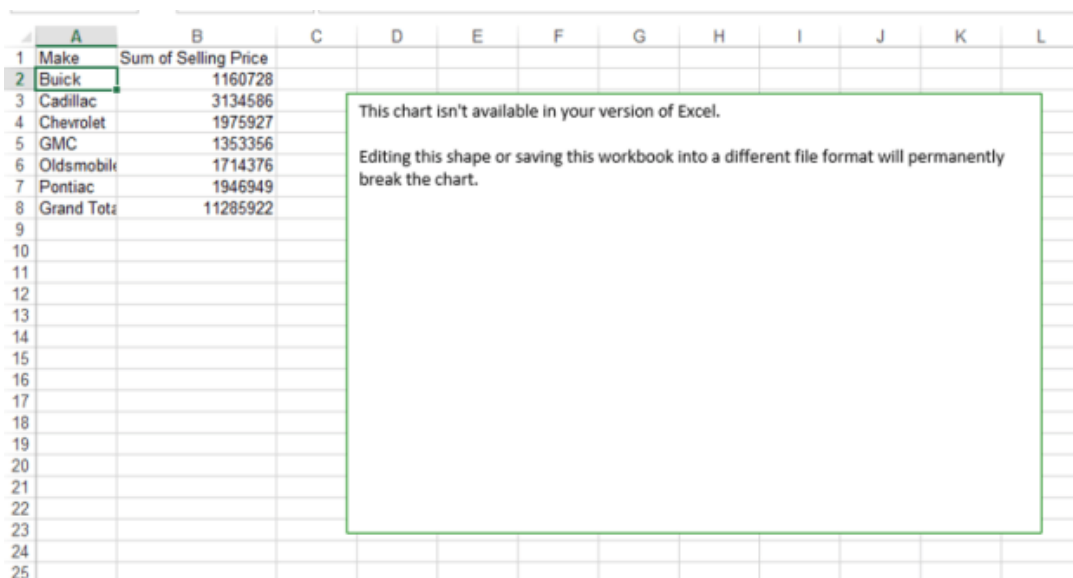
| | A | B | C | D | E | F | G | H | I | J | K | L |
|---|---|---|---|---|---|---|---|---|---|---|---|---|
| 1 | Make | Sum of Selling Price | | | | | | | | | | |
| 2 | Buick | 1160728 | | | | | | | | | | |
| 3 | Cadillac | 3134586 | | | | | | | | | | |
| 4 | Chevrolet | 1975927 | | | | | | | | | | |
| 5 | GMC | 1353356 | | | | | | | | | | |
| 6 | Oldsmobil | 1714376 | | | | | | | | | | |
| 7 | Pontiac | 1946949 | | | | | | | | | | |
| 8 | Grand Tota | 11285922 | | | | | | | | | | |
| 9 | | | | | | | | | | | | |
| 10 | | | | | | | | | | | | |
| 11 | | | | | | | | | | | | |
| 12 | | | | | | | | | | | | |
| 13 | | | | | | | | | | | | |
| 14 | | | | | | | | | | | | |
| 15 | | | | | | | | | | | | |
| 16 | | | | | | | | | | | | |
| 17 | | | | | | | | | | | | |
| 18 | | | | | | | | | | | | |
| 19 | | | | | | | | | | | | |
| 20 | | | | | | | | | | | | |
| 21 | | | | | | | | | | | | |
| 22 | | | | | | | | | | | | |
| 23 | | | | | | | | | | | | |
| 24 | | | | | | | | | | | | |
| 25 | | | | | | | | | | | | |

This chart isn't available in your version of Excel.

Editing this shape or saving this workbook into a different file format will permanently break the chart.